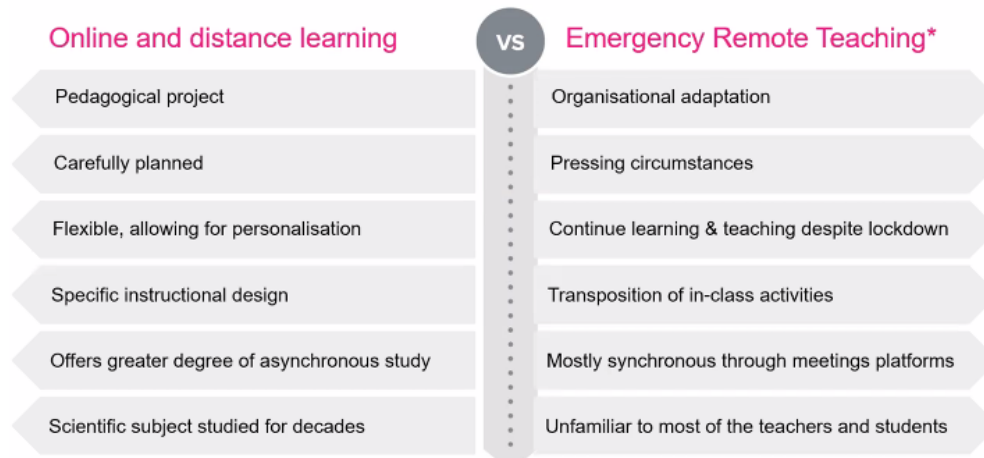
Online and distance learning

VS

Emergency Remote Teaching*

Pedagogical project

Carefully planned

Flexible, allowing for personalisation

Specific instructional design

Offers greater degree of asynchronous study

Scientific subject studied for decades

Organisational adaptation

Pressing circumstances

Continue learning & teaching despite lockdown

Transposition of in-class activities

Mostly synchronous through meetings platforms

Unfamiliar to most of the teachers and students